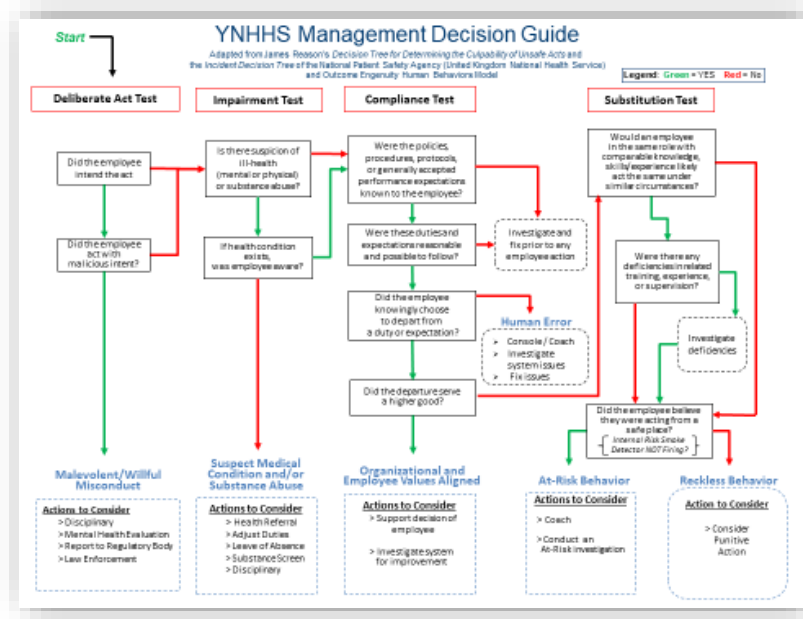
Start

YNHHS Management Decision Guide

Adapted from James Reason's Decision Tree for Determining the Culpability of Unsafe Acts and the Incident Decision Tree of the National Patient Safety Agency (United Kingdom National Health Service) and Outcome Engenuity Human Behaviors Model

Legend: Green = YES Red = No

Deliberate Act Test

Impairment Test

Compliance Test

Substitution Test

Did the employee intend the act

Did the employee act with malicious intent?

Is there suspicion of ill-health (mental or physical) or substance abuse?

If health condition exists, was employee aware?

Were the policies, procedures, protocols, or generally accepted performance expectations known to the employee?

Were these duties and expectations reasonable and possible to follow?

Investigate and fix prior to any employee action

Did the employee knowingly choose to depart from a duty or expectation?

Human Error

> Console / Coach
> Investigate system issues
> Fix issues

Did the departure serve a higher good?

Would an employee in the same role with comparable knowledge, skills/experience likely act the same under similar circumstances?

Were there any deficiencies in related training, experience, or supervision?

Investigate deficiencies

Did the employee believe they were acting from a safe place?
{Internal Risk Smoke Detector NOT Firing?}

Malevolent/Willful Misconduct

Actions to Consider
> Disciplinary
> Mental Health Evaluation
> Report to Regulatory Body
> Law Enforcement

Suspect Medical Condition and/or Substance Abuse

Actions to Consider
> Health Referral
> Adjust Duties
> Leave of Absence
> Substance Screen
> Disciplinary

Organizational and Employee Values Aligned

Actions to Consider
> Support decision of employee
> Investigate system for improvement

At-Risk Behavior

Actions to Consider
> Coach
> Conduct an At-Risk Investigation

Reckless Behavior

Action to Consider
> Consider Punitive Action